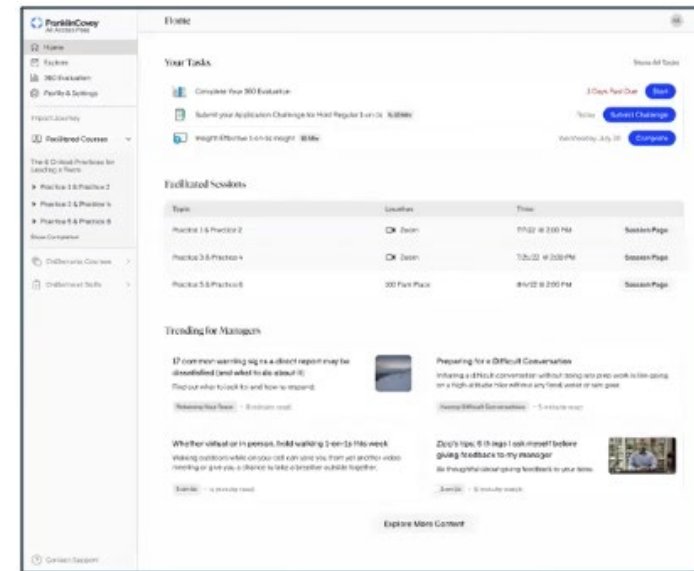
FranklinCovey
All Access Pass

Home
Explore
360 Evaluation
Profile & Settings

Impact Journey

Facilitated Courses

The 6 Critical Practices for Leading a Team

Practice 1 & Practice 2
Practice 3 & Practice 4
Practice 5 & Practice 6

Show Completed

OnDemand Courses

OnDemand Skills

Contact Support

Home

Your Tasks

Show All Tasks

Complete Your 360 Evaluation
3 Days Past Due
Start

Submit your Application Challenge for Hold Regular 1-on-1s
Today
Submit Challenge

Weight Effective 1-on-1s Insight
Wednesday, July 20
Complete

Facilitated Sessions

| Topic | Location | Time | |
|---|---|---|---|
| Practice 1 & Practice 2 | Zoom | 7/7/22 @ 2:00 PM | Session Page |
| Practice 3 & Practice 4 | Zoom | 7/21/22 @ 2:00 PM | Session Page |
| Practice 5 & Practice 6 | 350 Park Place | 8/4/22 @ 2:00 PM | Session Page |

Trending for Managers

17 common warning signs a direct report may be dissatisfied (and what to do about it)
Find out what to look for and how to respond.
Retaining Your Team · 8 minute read

Preparing for a Difficult Conversation
Initiating a difficult conversation without doing any prep work is like going on a high altitude hike without any food, water or rain gear.
Having Difficult Conversations · 5 minute read

Whether virtual or in person, hold walking 1-on-1s this week
Walking outdoors while on your cell can save you from yet another video meeting or give you a chance to take a breather outside together.
1-on-1s · 4 minute read

Zippy's tips: 6 things I ask myself before giving feedback to my manager
Be thoughtful about giving feedback to your boss.
1-on-1s · 5 minute watch

Explore More Content